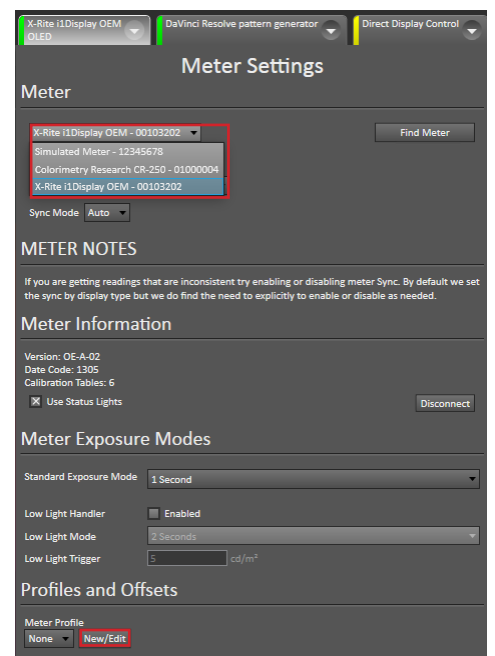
X-Rite i1Display OEM OLED

DaVinci Resolve pattern generator

Direct Display Control

Meter Settings

Meter

X-Rite i1Display OEM - 00103202

Find Meter

Simulated Meter - 12345678

Colorimetry Research CR-250 - 01000004

X-Rite i1Display OEM - 00103202

Sync Mode Auto

METER NOTES

If you are getting readings that are inconsistent try enabling or disabling meter Sync. By default we set the sync by display type but we do find the need to explicitly to enable or disable as needed.

Meter Information

Version: OE-A-02
Date Code: 1305
Calibration Tables: 6

Use Status Lights

Disconnect

Meter Exposure Modes

Standard Exposure Mode 1 Second

Low Light Handler Enabled

Low Light Mode 2 Seconds

Low Light Trigger 5 cd/m²

Profiles and Offsets

Meter Profile

None New/Edit